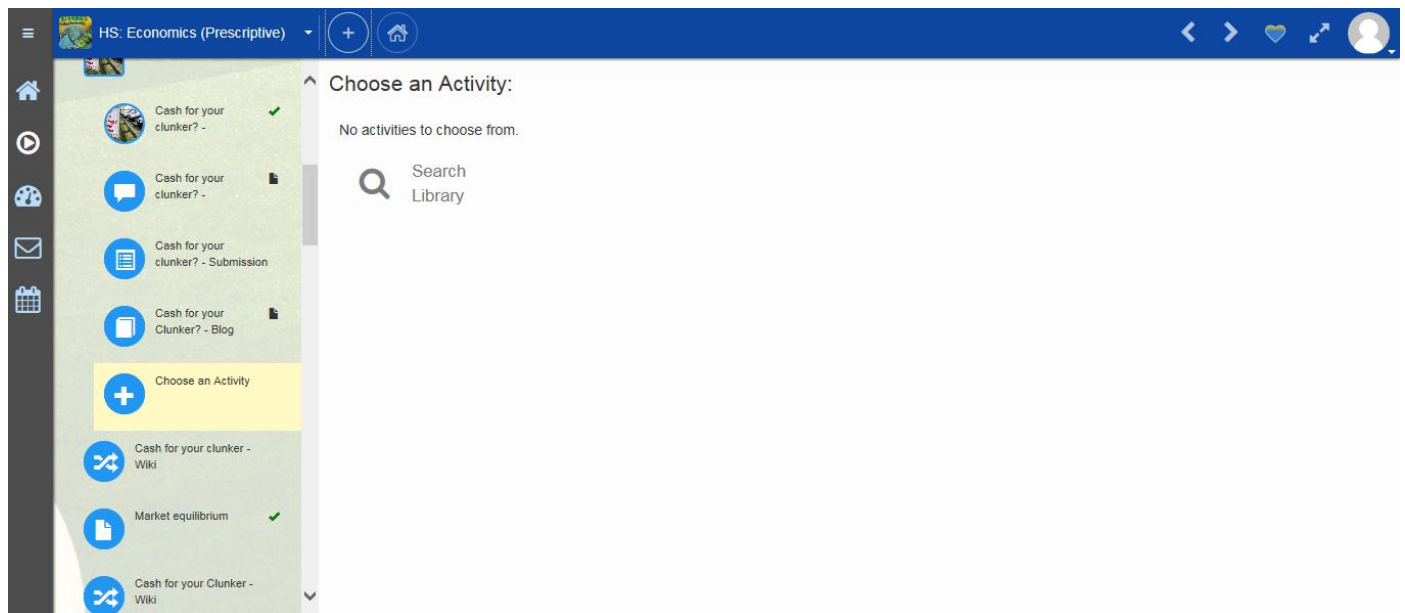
HS: Economics (Prescriptive)

Cash for your clunker? -

Cash for your clunker? -

Cash for your clunker? - Submission

Cash for your Clunker? - Blog

Choose an Activity

Cash for your clunker - Wiki

Market equilibrium

Cash for your Clunker - Wiki

Choose an Activity:

No activities to choose from.

Search Library